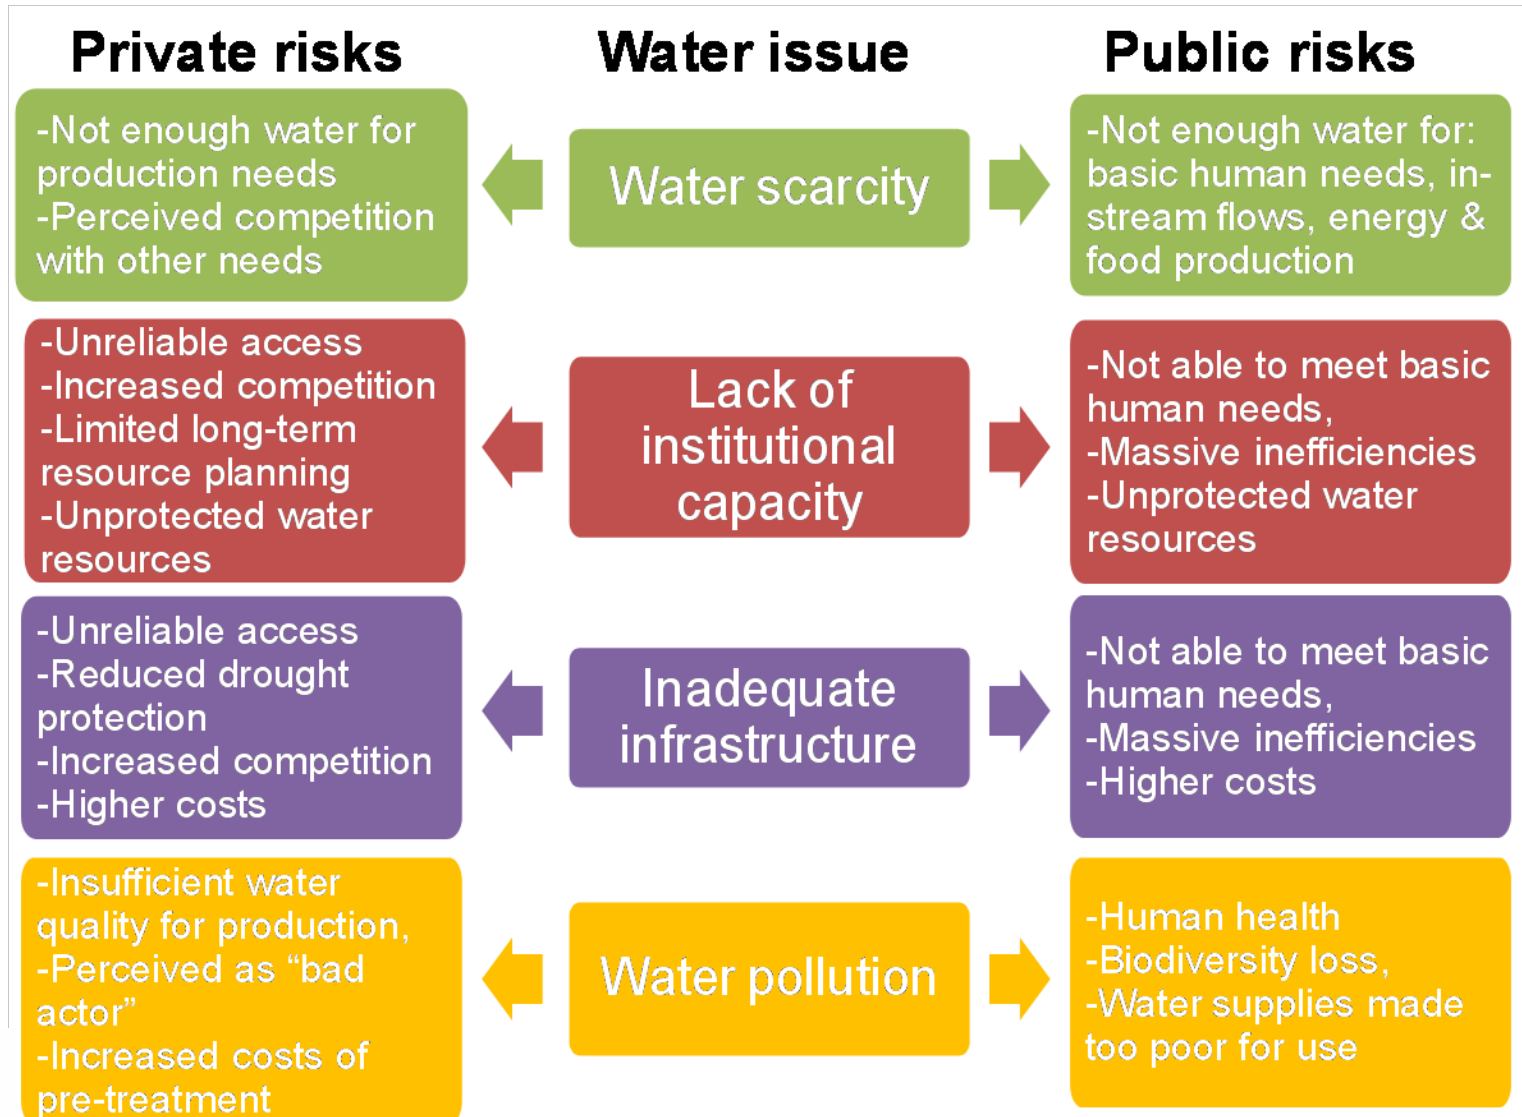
Private risks

Water issue

Public risks

-Not enough water for production needs
-Perceived competition with other needs

Water scarcity

-Not enough water for: basic human needs, in-stream flows, energy & food production

-Unreliable access
-Increased competition
-Limited long-term resource planning
-Unprotected water resources

Lack of institutional capacity

-Not able to meet basic human needs,
-Massive inefficiencies
-Unprotected water resources

-Unreliable access
-Reduced drought protection
-Increased competition
-Higher costs

Inadequate infrastructure

-Not able to meet basic human needs,
-Massive inefficiencies
-Higher costs

-Insufficient water quality for production,
-Perceived as “bad actor”
-Increased costs of pre-treatment

Water pollution

-Human health
-Biodiversity loss,
-Water supplies made too poor for use